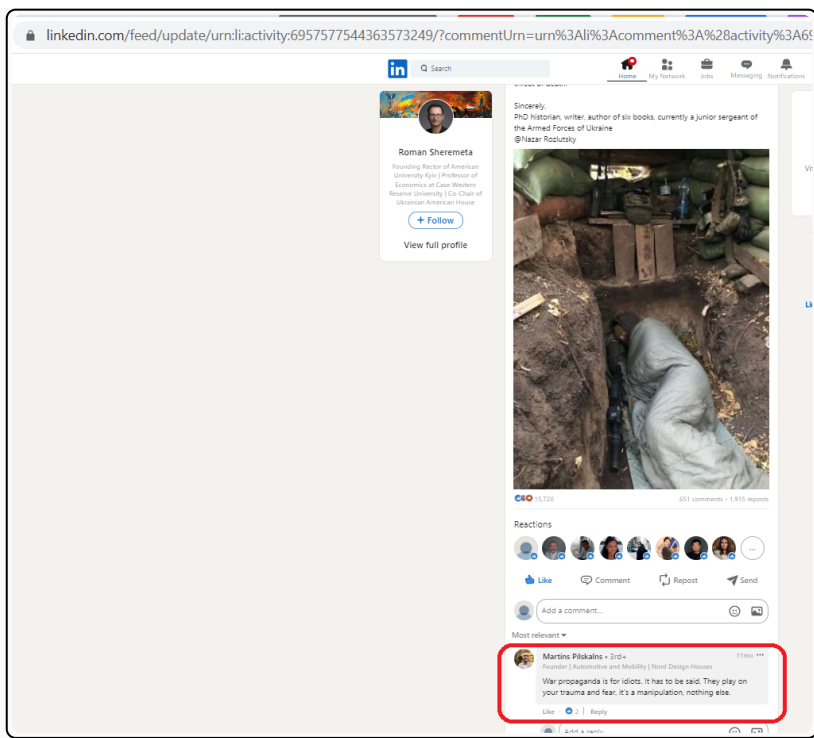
linkedin.com/feed/update/urn:li:activity:6957577544363573249/?commentUrn=urn%3Ali%3Acomment%3A%28activity%3A69

in Search Home My Network Jobs Messaging Notifications

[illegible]

Sincerely,
PhD historian, writer, author of six books, currently a junior sergeant of the Armed Forces of Ukraine
@Nazar Rozlutsky

Roman Sheremeta
Founding Rector of American University Kyiv | Professor of Economics at Case Western Reserve University | Co-Chair of Ukrainian American House
+ Follow
View full profile

15,720 651 comments • 1,915 reposts

Reactions

Like Comment Repost Send

Add a comment...

Most relevant

Martins Pilskalns • 3rd+ 11mo
Founder | Automotive and Mobility | Nord Design Houses
War propaganda is for idiots. It has to be said. They play on your trauma and fear, it's a manipulation, nothing else.
Like 2 | Reply

Add a reply...